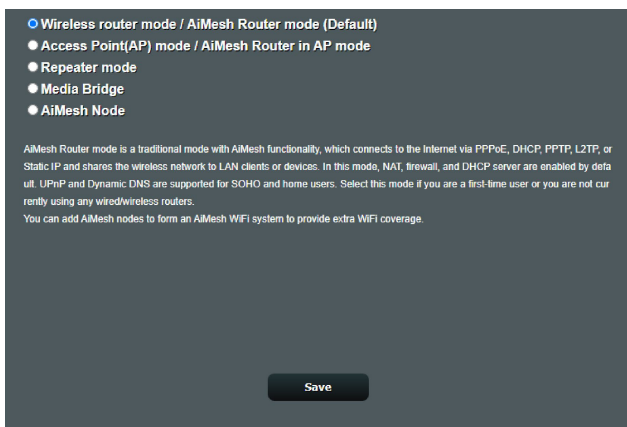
Wireless router mode / AiMesh Router mode (Default)
Access Point(AP) mode / AiMesh Router in AP mode
Repeater mode
Media Bridge
AiMesh Node

AiMesh Router mode is a traditional mode with AiMesh functionality, which connects to the Internet via PPPoE, DHCP, PPTP, L2TP, or Static IP and shares the wireless network to LAN clients or devices. In this mode, NAT, firewall, and DHCP server are enabled by default. UPnP and Dynamic DNS are supported for SOHO and home users. Select this mode if you are a first-time user or you are not currently using any wired/wireless routers.
You can add AiMesh nodes to form an AiMesh WiFi system to provide extra WiFi coverage.

Save